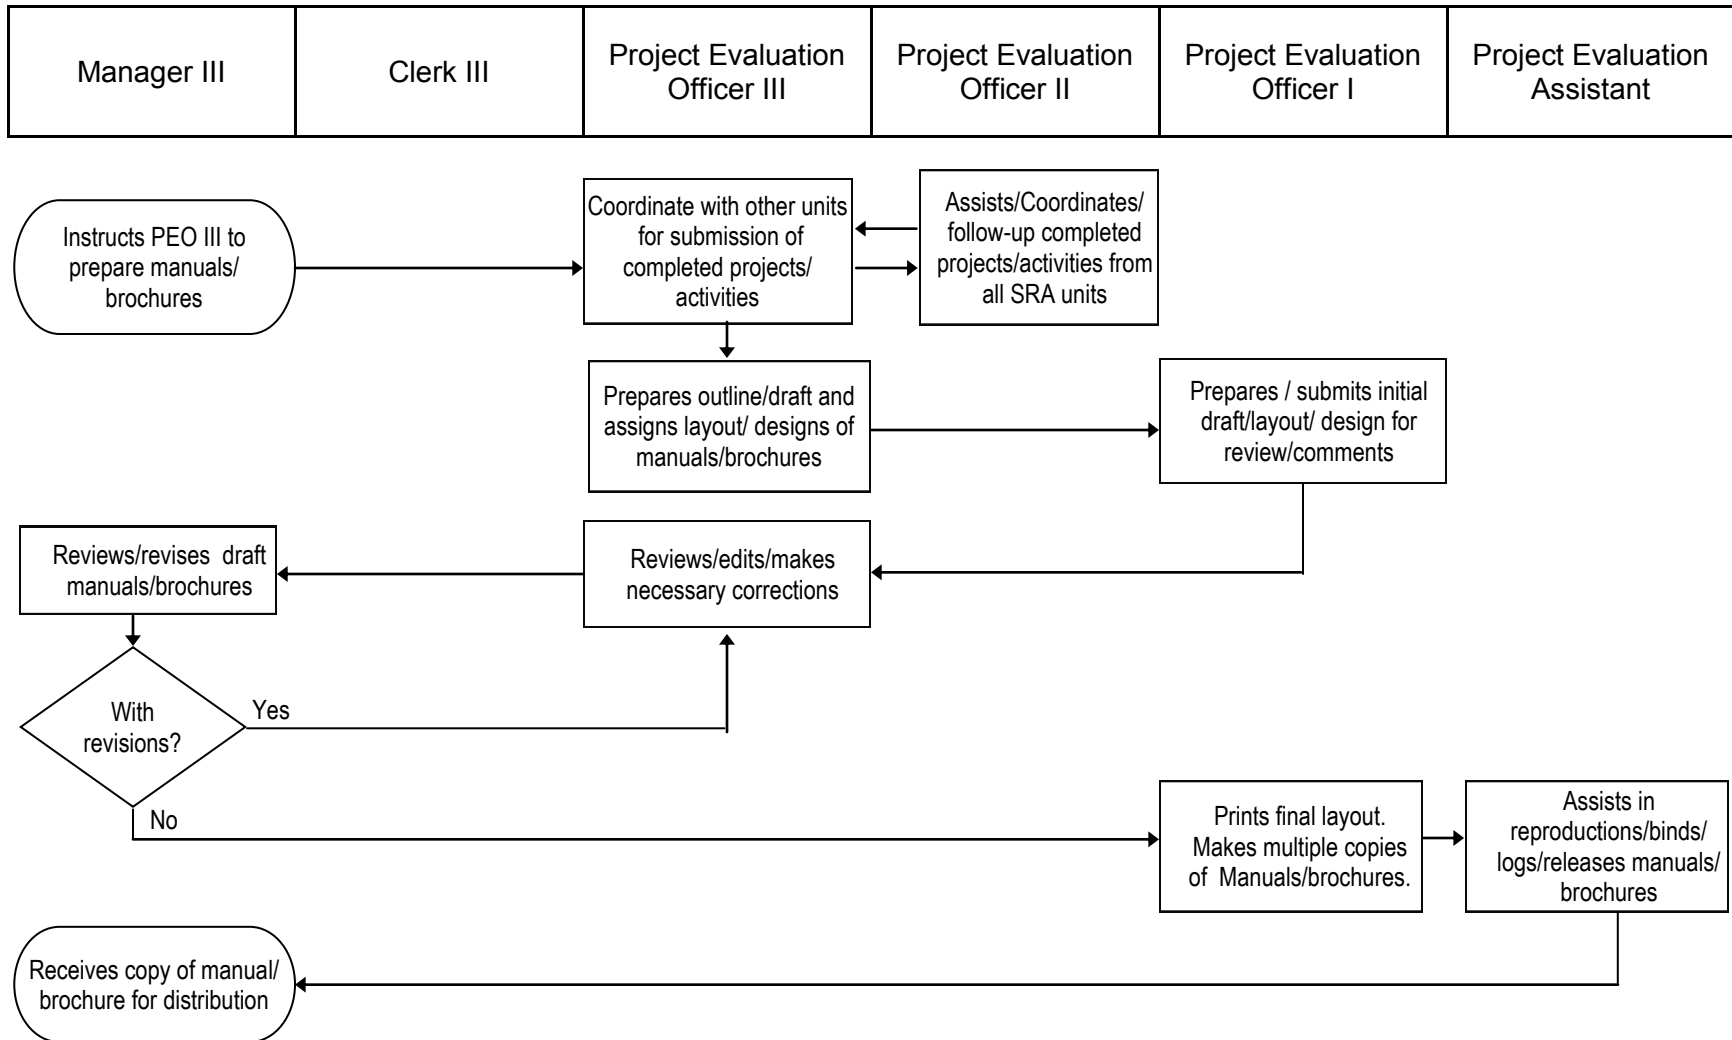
| Manager III | Clerk III | Project Evaluation Officer III | Project Evaluation Officer II | Project Evaluation Officer I | Project Evaluation Assistant |
|---|---|---|---|---|---|

Instructs PEO III to prepare manuals/ brochures

Coordinate with other units for submission of completed projects/ activities

Assists/Coordinates/ follow-up completed projects/activities from all SRA units

Prepares outline/draft and assigns layout/ designs of manuals/brochures

Prepares / submits initial draft/layout/ design for review/comments

Reviews/revises draft manuals/brochures

Reviews/edits/makes necessary corrections

With revisions?

Yes

No

Prints final layout. Makes multiple copies of Manuals/brochures.

Assists in reproductions/binds/ logs/releases manuals/ brochures

Receives copy of manual/ brochure for distribution